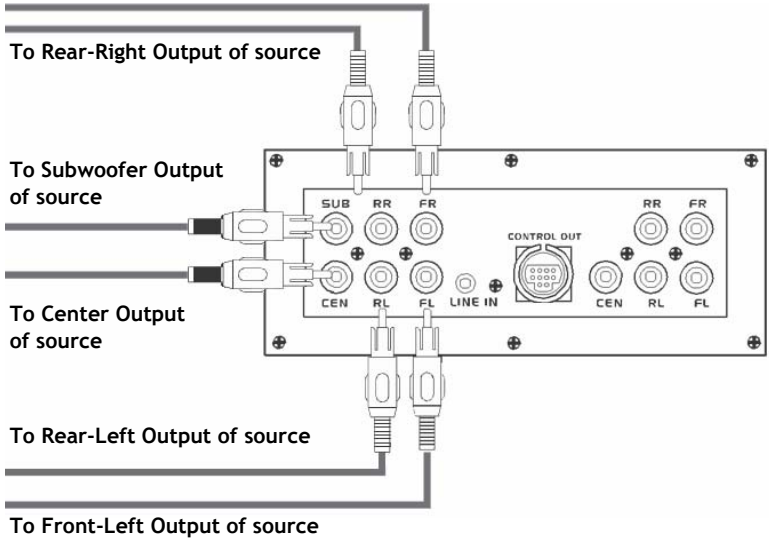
To Rear-Right Output of source

To Subwoofer Output of source

SUB RR FR

CONTROL OUT

RR FR

CEN RL FL LINE IN

CEN RL FL

To Center Output of source

To Rear-Left Output of source

To Front-Left Output of source